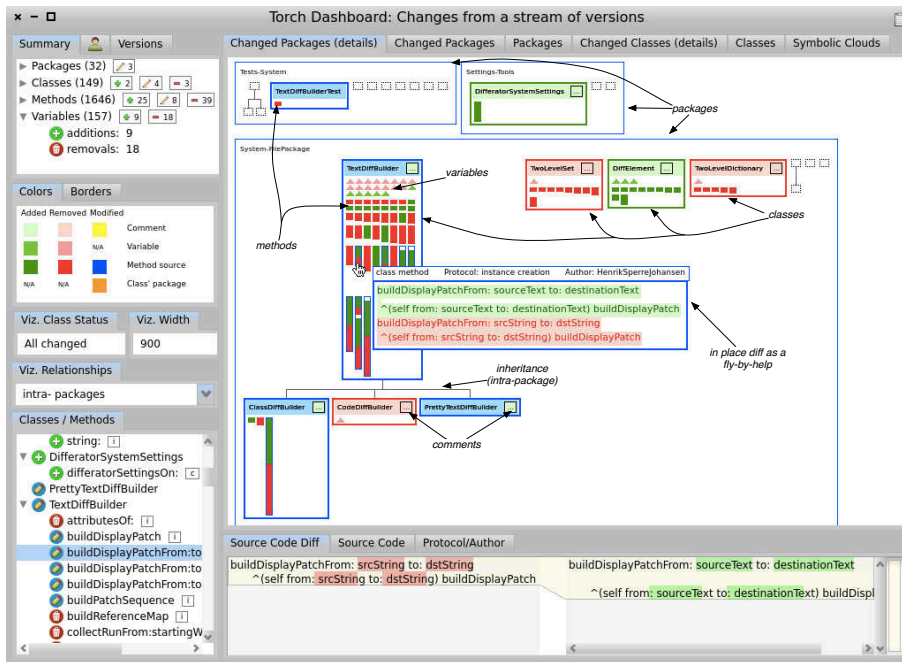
× − □ Torch Dashboard: Changes from a stream of versions

Summary | Versions

▷ Packages (32) 3
▷ Classes (149) 2 4 3
▷ Methods (1646) 25 8 39
▽ Variables (157) 9 18
additions: 9
removals: 18

Colors | Borders

Added Removed Modified
Comment
N/A Variable
Method source
N/A N/A Class' package

Viz. Class Status | Viz. Width
All changed | 900

Viz. Relationships
intra- packages

Classes / Methods
string: i
▽ DifferatorSystemSettings
differatorSettingsOn: c
PrettyTextDiffBuilder
▽ TextDiffBuilder
attributesOf: i
buildDisplayPatch i
buildDisplayPatchFrom:to
buildDisplayPatchFrom:to
buildDisplayPatchFrom:to
buildPatchSequence i
buildReferenceMap i
collectRunFrom:startingW

Changed Packages (details) | Changed Packages | Packages | Changed Classes (details) | Classes | Symbolic Clouds

Tests-System
TextDiffBuilderTest
Settings-Tools
DifferatorSystemSettings
packages

System-FilePackage
TextDiffBuilder
variables
TwoLevelSet
DiffElement
TwoLevelDictionary
classes
methods

class method Protocol: instance creation Author: HenrikSperreJohansen
buildDisplayPatchFrom: sourceText to: destinationText
^(self from: sourceText to: destinationText) buildDisplayPatch
buildDisplayPatchFrom: srcString to: dstString
^(self from: srcString to: dstString) buildDisplayPatch

in place diff as a fly-by-help

inheritance (intra-package)
ClassDiffBuilder
CodeDiffBuilder
PrettyTextDiffBuilder
comments

Source Code Diff | Source Code | Protocol/Author

buildDisplayPatchFrom: srcString to: dstString
^(self from: srcString to: dstString) buildDisplayPatch

buildDisplayPatchFrom: sourceText to: destinationText
^(self from: sourceText to: destinationText) buildDispl